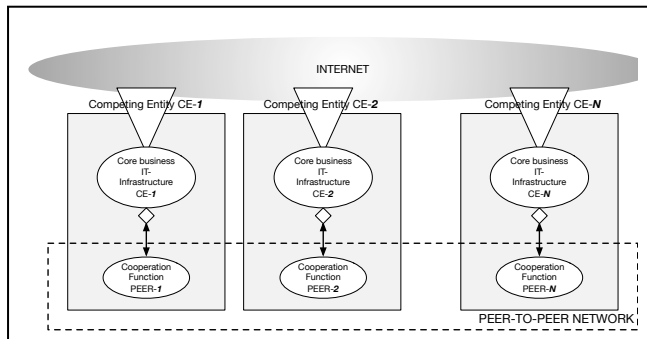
INTERNET

Competing Entity CE-*1*

Core business IT-Infrastructure CE-*1*

Cooperation Function PEER-*1*

Competing Entity CE-*2*

Core business IT-Infrastructure CE-*2*

Cooperation Function PEER-*2*

Competing Entity CE-*N*

Core business IT-Infrastructure CE-*N*

Cooperation Function PEER-*N*

PEER-TO-PEER NETWORK